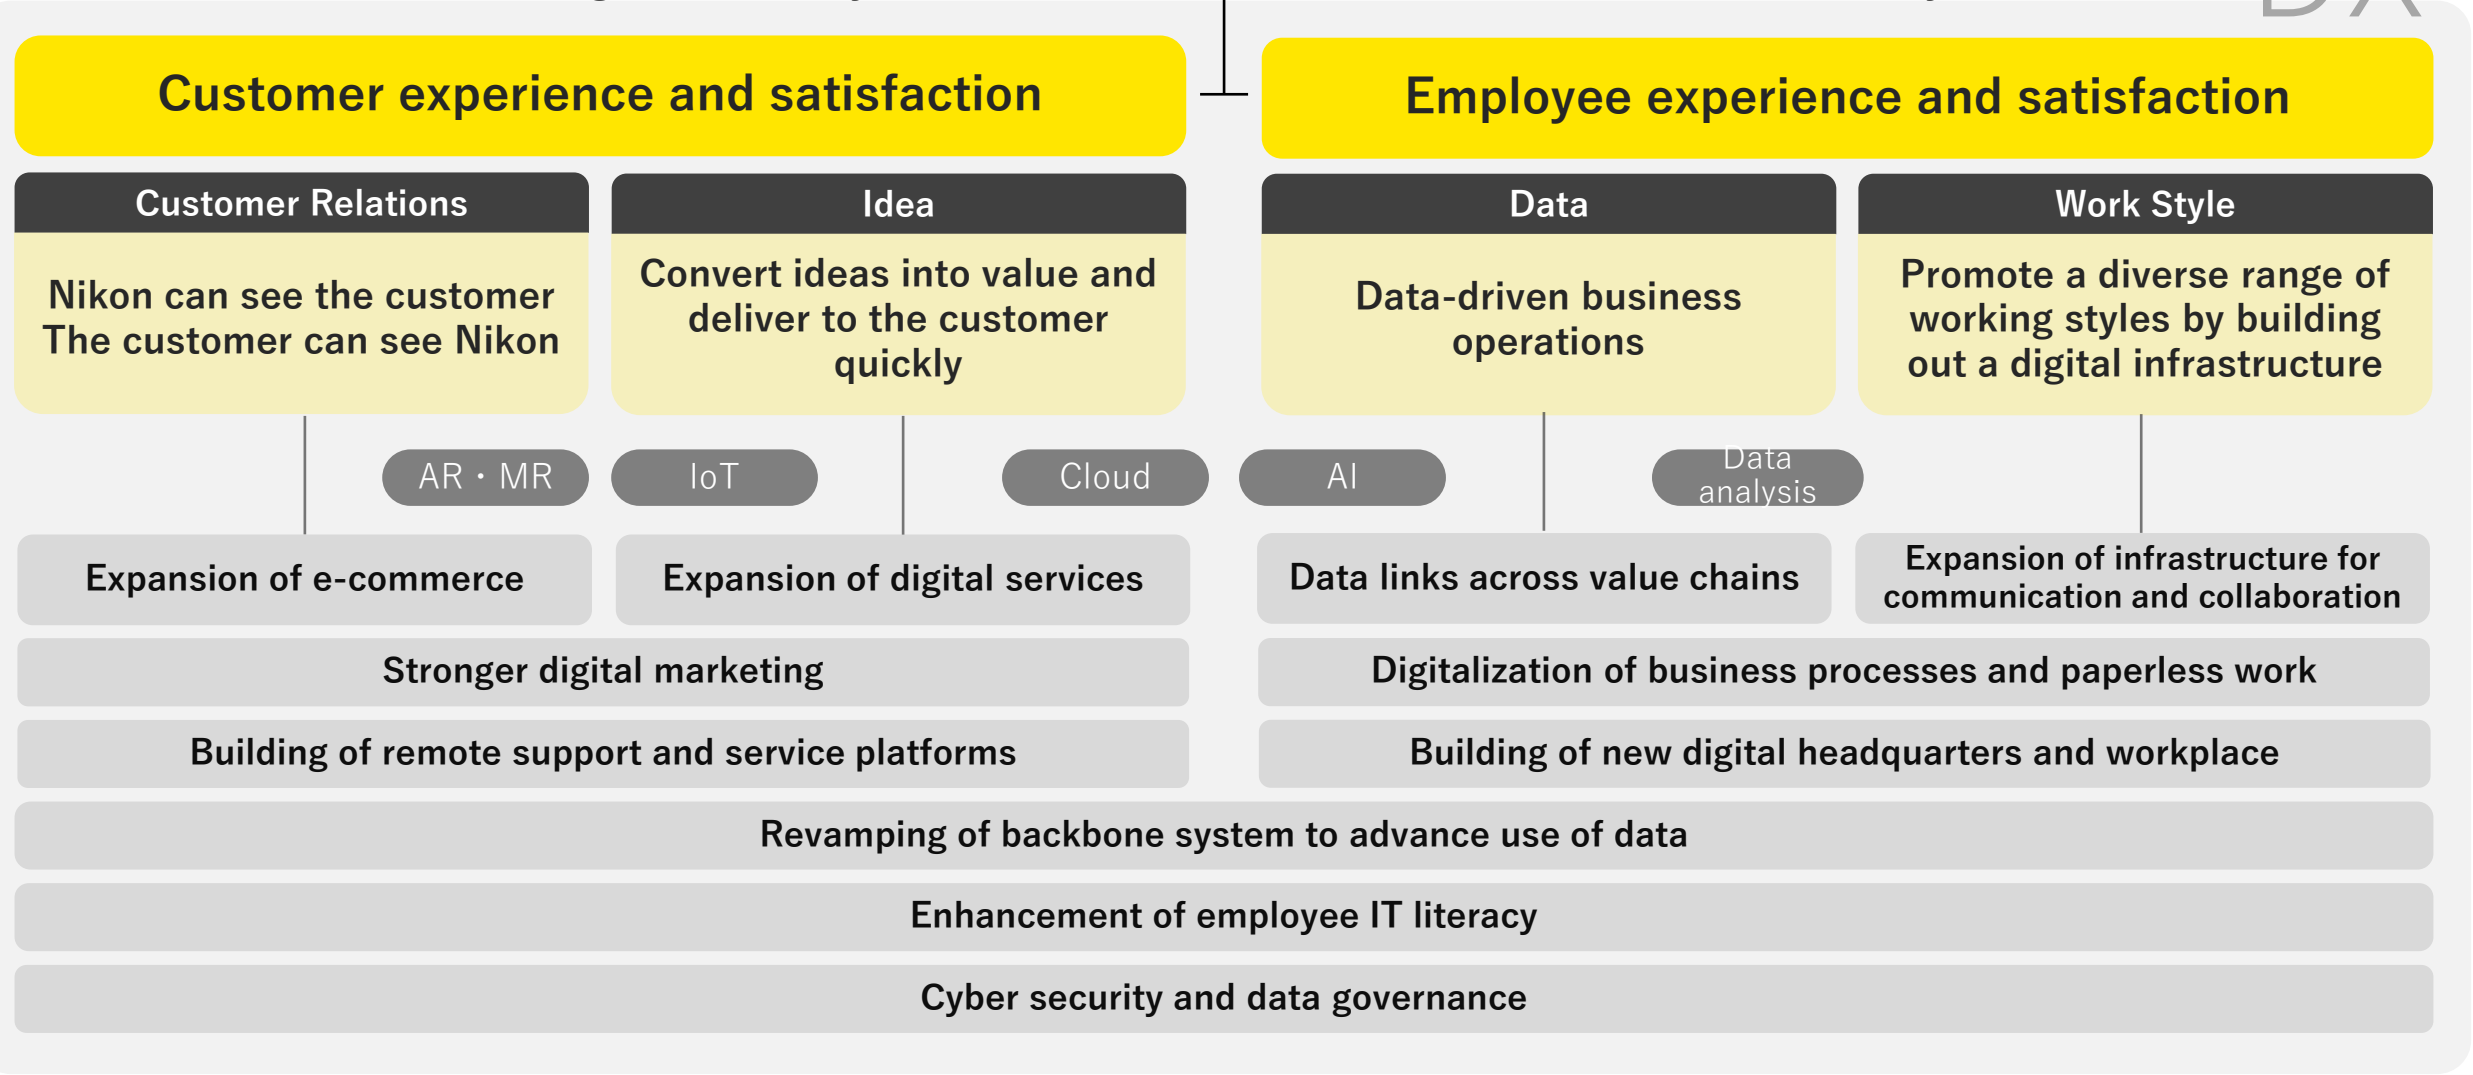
Customer experience and satisfaction

Employee experience and satisfaction

Customer Relations

Nikon can see the customer The customer can see Nikon

Idea

Convert ideas into value and deliver to the customer quickly

Data

Data-driven business operations

Work Style

Promote a diverse range of working styles by building out a digital infrastructure

AR・MR

IoT

Cloud

AI

Data analysis

Expansion of e-commerce

Expansion of digital services

Data links across value chains

Expansion of infrastructure for communication and collaboration

Stronger digital marketing

Digitalization of business processes and paperless work

Building of remote support and service platforms

Building of new digital headquarters and workplace

Revamping of backbone system to advance use of data

Enhancement of employee IT literacy

Cyber security and data governance